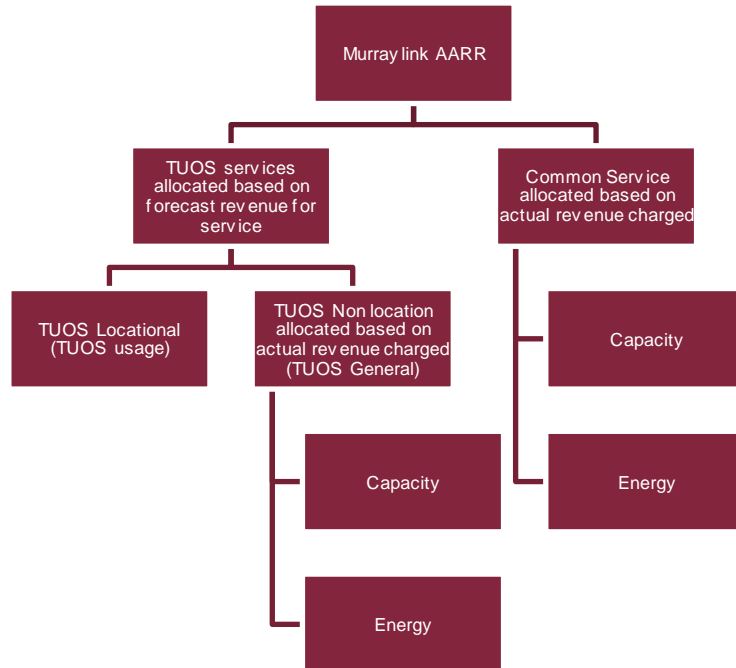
Murray link AARR

TUOS services allocated based on forecast revenue for service

TUOS Locational (TUOS usage)

TUOS Non location allocated based on actual revenue charged (TUOS General)

Capacity

Energy

Common Service allocated based on actual revenue charged

Capacity

Energy